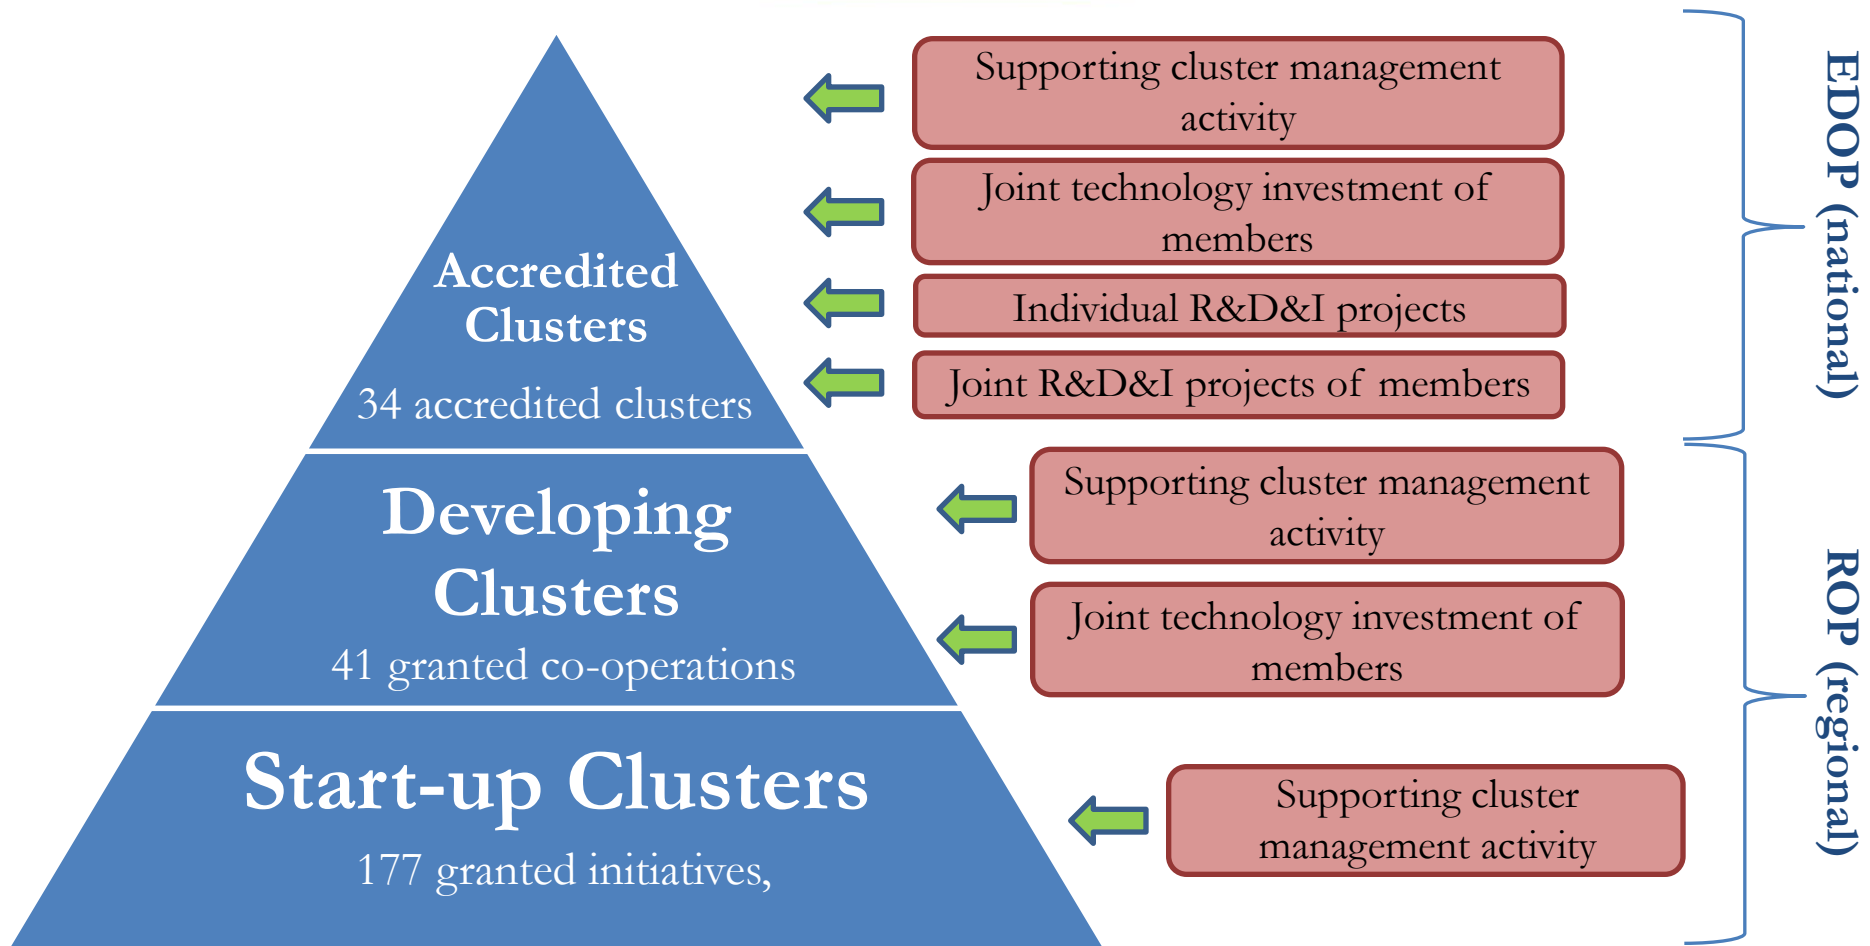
Accredited Clusters

34 accredited clusters

Developing Clusters

41 granted co-operations

Start-up Clusters

177 granted initiatives,

Supporting cluster management activity

Joint technology investment of members

Individual R&D&I projects

Joint R&D&I projects of members

Supporting cluster management activity

Joint technology investment of members

Supporting cluster management activity

EDOP (national)

ROP (regional)